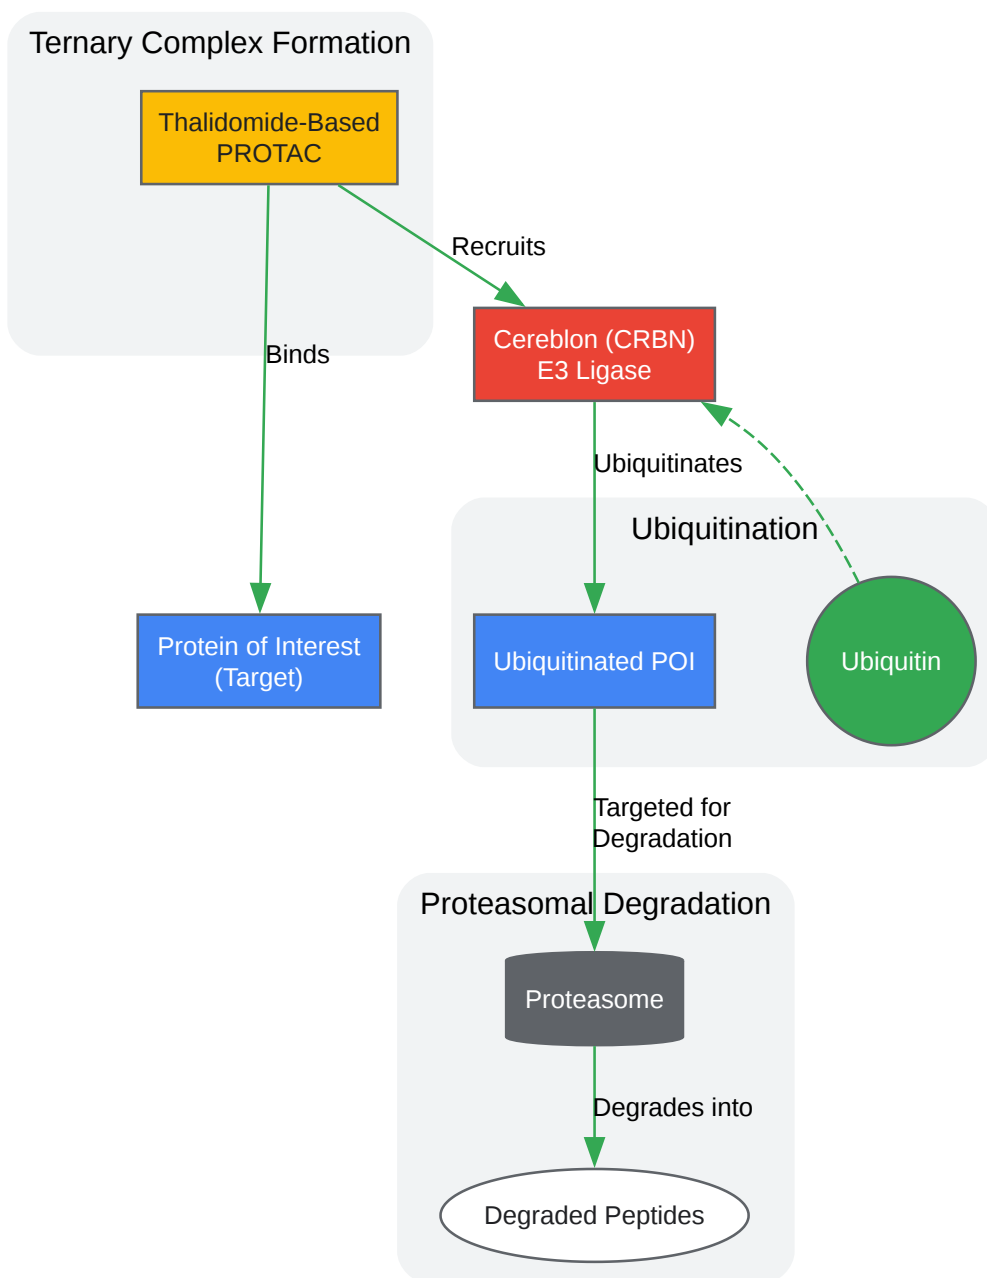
Ternary Complex Formation

Thalidomide-Based PROTAC

Recruits

Binds

Cereblon (CRBN) E3 Ligase

Ubiquitinates

Ubiquitination

Protein of Interest (Target)

Ubiquitinated POI

Ubiquitin

Targeted for Degradation

Proteasomal Degradation

Proteasome

Degrades into

Degraded Peptides